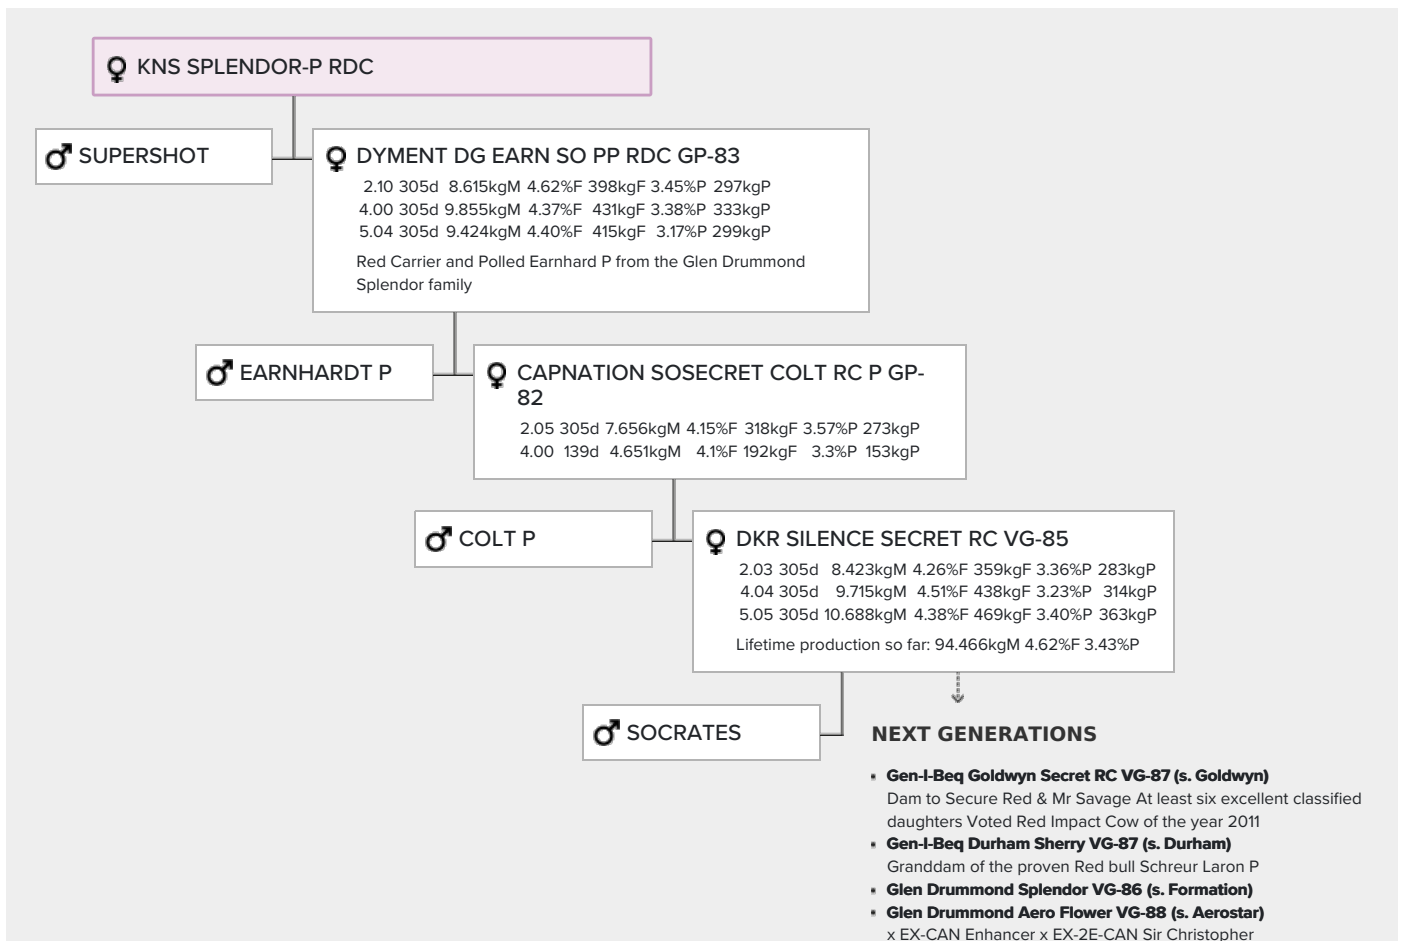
♀ KNS SPLENDOR-P RDC

♂ SUPERSHOT

♀ DYMENT DG EARN SO PP RDC GP-83

2.10 305d 8.615kgM 4.62%F 398kgF 3.45%P 297kgP
4.00 305d 9.855kgM 4.37%F 431kgF 3.38%P 333kgP
5.04 305d 9.424kgM 4.40%F 415kgF 3.17%P 299kgP

Red Carrier and Polled Earnhard P from the Glen Drummond Splendor family

♂ EARNHARDT P

♀ CAPNATION SOSECRET COLT RC P GP-82

2.05 305d 7.656kgM 4.15%F 318kgF 3.57%P 273kgP
4.00 139d 4.651kgM 4.1%F 192kgF 3.3%P 153kgP

♂ COLT P

♀ DKR SILENCE SECRET RC VG-85

2.03 305d 8.423kgM 4.26%F 359kgF 3.36%P 283kgP
4.04 305d 9.715kgM 4.51%F 438kgF 3.23%P 314kgP
5.05 305d 10.688kgM 4.38%F 469kgF 3.40%P 363kgP

Lifetime production so far: 94.466kgM 4.62%F 3.43%P

♂ SOCRATES

NEXT GENERATIONS

- Gen-I-Beq Goldwyn Secret RC VG-87 (s. Goldwyn)
Dam to Secure Red & Mr Savage At least six excellent classified daughters Voted Red Impact Cow of the year 2011
- Gen-I-Beq Durham Sherry VG-87 (s. Durham)
Granddam of the proven Red bull Schreur Laron P
- Glen Drummond Splendor VG-86 (s. Formation)
- Glen Drummond Aero Flower VG-88 (s. Aerostar)
x EX-CAN Enhancer x EX-2E-CAN Sir Christopher